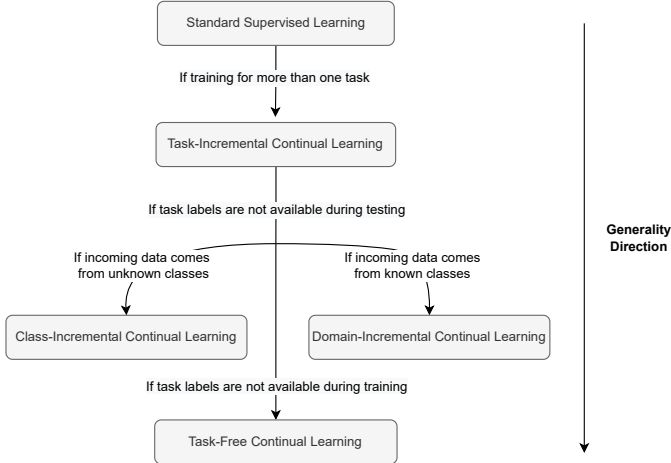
Standard Supervised Learning

If training for more than one task

Task-Incremental Continual Learning

If task labels are not available during testing

If incoming data comes from unknown classes

If incoming data comes from known classes

Class-Incremental Continual Learning

Domain-Incremental Continual Learning

If task labels are not available during training

Task-Free Continual Learning

Generality Direction